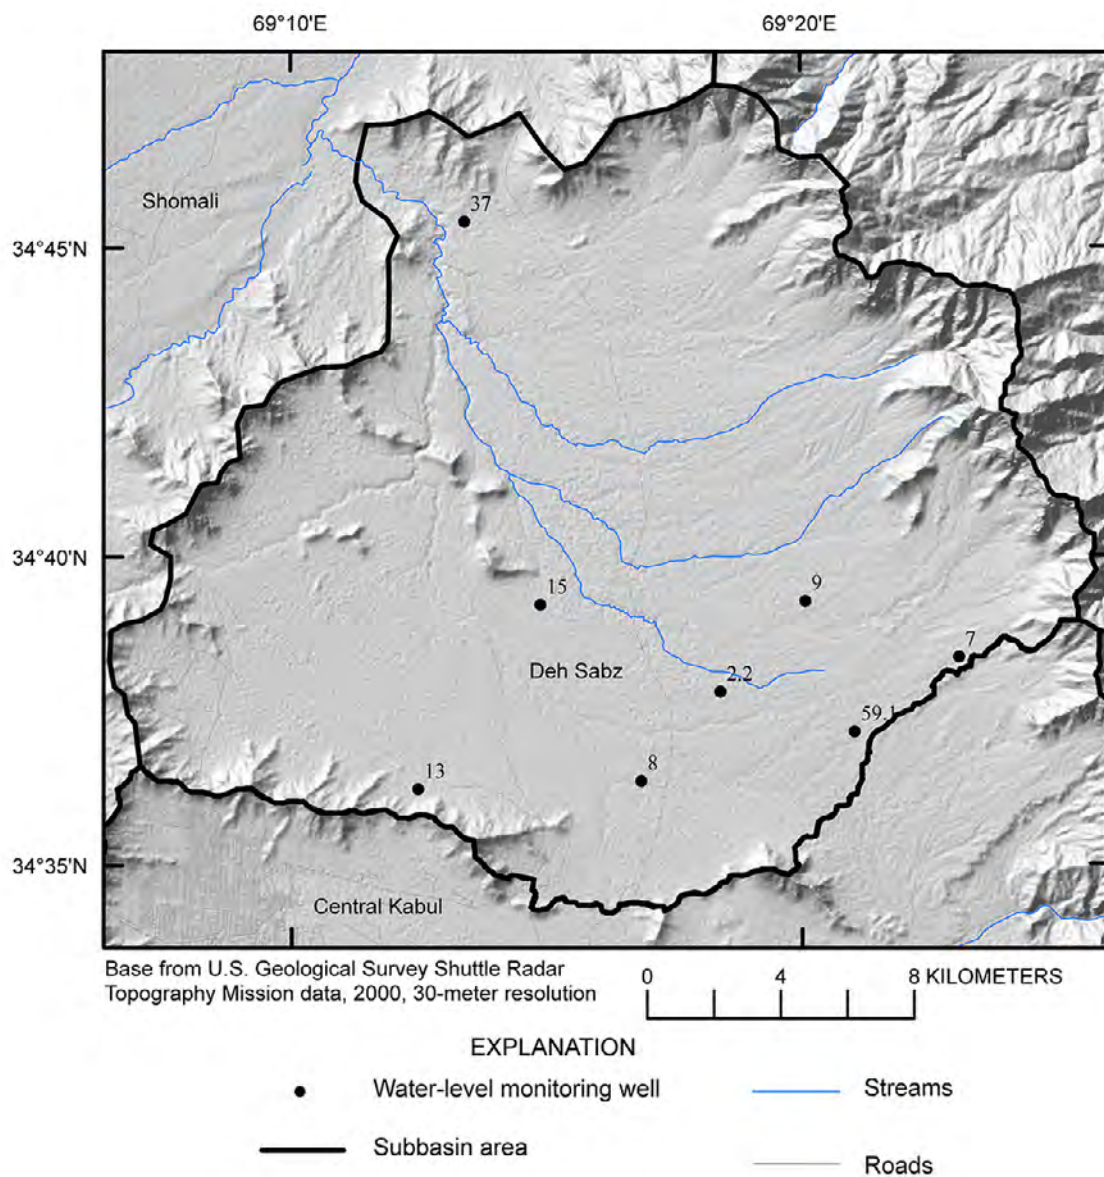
69°10'E

69°20'E

34°45'N

34°40'N

34°35'N

Shomali

37

15

9

7

Deh Sabz

2.2

59.1

13

8

Central Kabul

Base from U.S. Geological Survey Shuttle Radar Topography Mission data, 2000, 30-meter resolution

0 4 8 KILOMETERS

EXPLANATION

Water-level monitoring well

Streams

Subbasin area

Roads